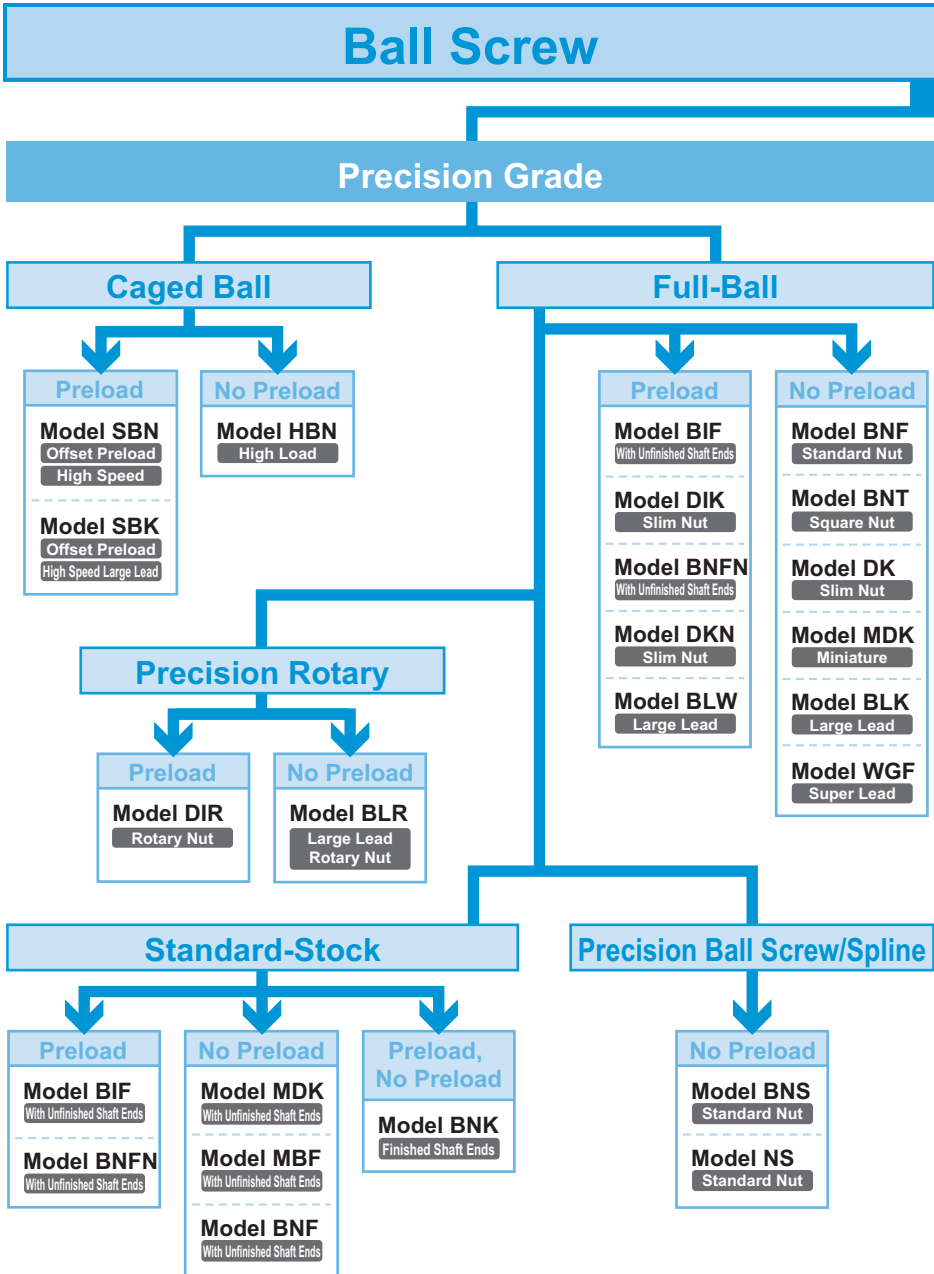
Ball Screw

Precision Grade

Caged Ball

Preload

Model SBN
Offset Preload
High Speed

Model SBK
Offset Preload
High Speed Large Lead

No Preload

Model HBN
High Load

Full-Ball

Preload

Model BIF
With Unfinished Shaft Ends

Model DIK
Slim Nut

Model BNFN
With Unfinished Shaft Ends

Model DKN
Slim Nut

Model BLW
Large Lead

No Preload

Model BNF
Standard Nut

Model BNT
Square Nut

Model DK
Slim Nut

Model MDK
Miniature

Model BLK
Large Lead

Model WGF
Super Lead

Precision Rotary

Preload

Model DIR
Rotary Nut

No Preload

Model BLR
Large Lead
Rotary Nut

Standard-Stock

Preload

Model BIF
With Unfinished Shaft Ends

Model BNFN
With Unfinished Shaft Ends

No Preload

Model MDK
With Unfinished Shaft Ends

Model MBF
With Unfinished Shaft Ends

Model BNF
With Unfinished Shaft Ends

Preload, No Preload

Model BNK
Finished Shaft Ends

Precision Ball Screw/Spline

No Preload

Model BNS
Standard Nut

Model NS
Standard Nut